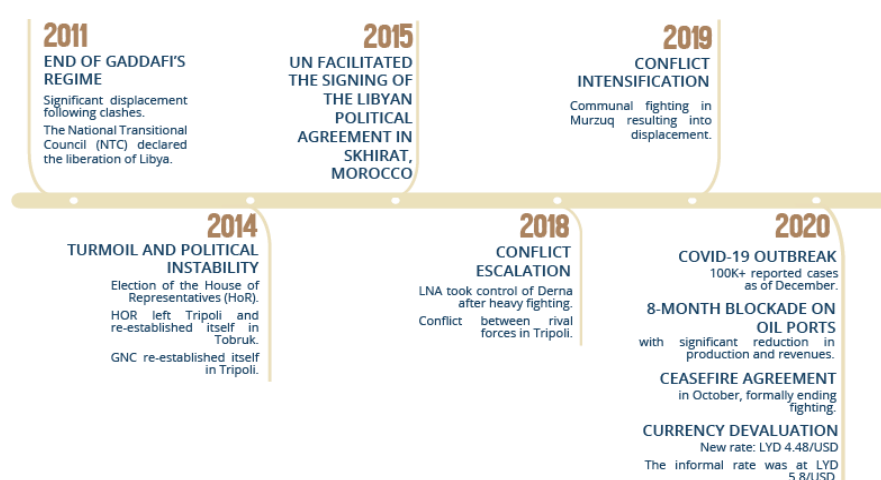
2011
END OF GADDAFI'S REGIME
Significant displacement following clashes.
The National Transitional Council (NTC) declared the liberation of Libya.

2015
UN FACILITATED THE SIGNING OF THE LIBYAN POLITICAL AGREEMENT IN SKHIRAT, MOROCCO

2019
CONFLICT INTENSIFICATION
Communal fighting in Murzuq resulting into displacement.

2014
TURMOIL AND POLITICAL INSTABILITY
Election of the House of Representatives (HoR).
HOR left Tripoli and re-established itself in Tobruk.
GNC re-established itself in Tripoli.

2018
CONFLICT ESCALATION
LNA took control of Derna after heavy fighting.
Conflict between rival forces in Tripoli.

2020
COVID-19 OUTBREAK
100K+ reported cases as of December.
8-MONTH BLOCKADE ON OIL PORTS
with significant reduction in production and revenues.
CEASEFIRE AGREEMENT
in October, formally ending fighting.
CURRENCY DEVALUATION
New rate: LYD 4.48/USD
The informal rate was at LYD 5.8/USD